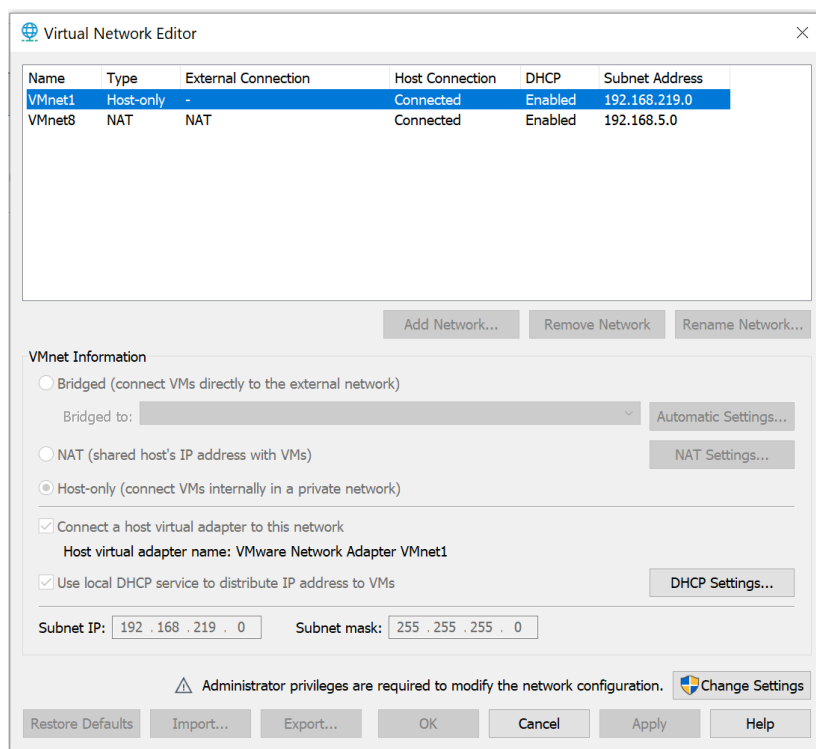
Virtual Network Editor

| Name | Type | External Connection | Host Connection | DHCP | Subnet Address |
|---|---|---|---|---|---|
| VMnet1 | Host-only | - | Connected | Enabled | 192.168.219.0 |
| VMnet8 | NAT | NAT | Connected | Enabled | 192.168.5.0 |

Add Network... Remove Network Rename Network...

VMnet Information

Bridged (connect VMs directly to the external network)

Bridged to:

Automatic Settings...

NAT (shared host's IP address with VMs)

NAT Settings...

Host-only (connect VMs internally in a private network)

Connect a host virtual adapter to this network

Host virtual adapter name: VMware Network Adapter VMnet1

Use local DHCP service to distribute IP address to VMs

DHCP Settings...

Subnet IP: 192 . 168 . 219 . 0

Subnet mask: 255 . 255 . 255 . 0

Administrator privileges are required to modify the network configuration.

Change Settings

Restore Defaults Import... Export... OK Cancel Apply Help